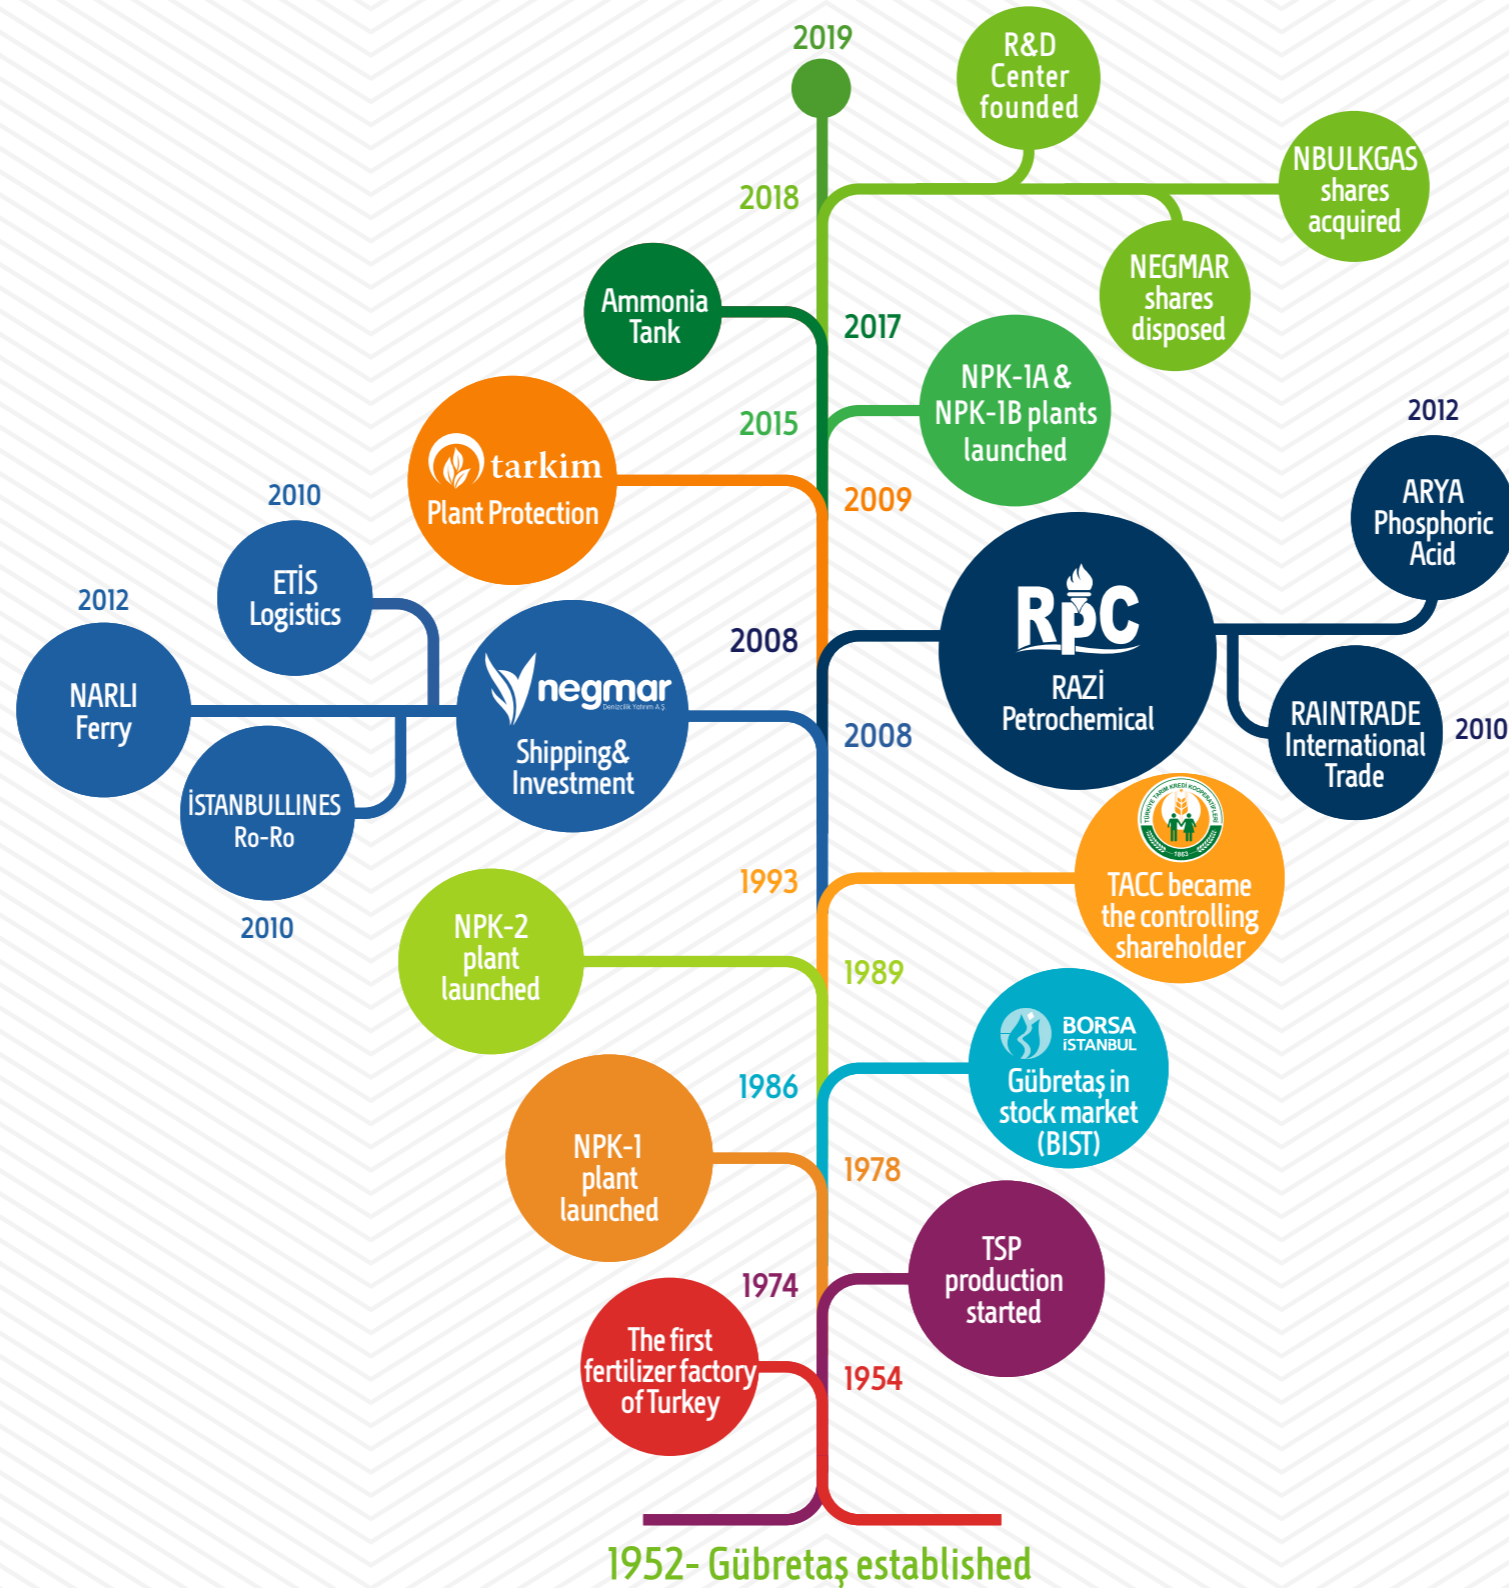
2019

R&D Center founded

2018

NBULKGAS shares acquired

NEGMAR shares disposed

Ammonia Tank

2017

NPK-1A & NPK-1B plants launched

2015

tarkim Plant Protection

2009

2012

ARYA Phosphoric Acid

2010

ETİS Logistics

2012

NARLI Ferry

negmar Denizcilik Yatırım A.Ş. Shipping& Investment

2008

RPC RAZİ Petrochemical

2008

RAINTRADE International Trade

2010

İSTANBULLINES Ro-Ro

2010

1993

TACC became the controlling shareholder

NPK-2 plant launched

1989

BORSA İSTANBUL Gübretaş in stock market (BIST)

1986

NPK-1 plant launched

1978

1974

TSP production started

The first fertilizer factory of Turkey

1954

1952- Gübretaş established